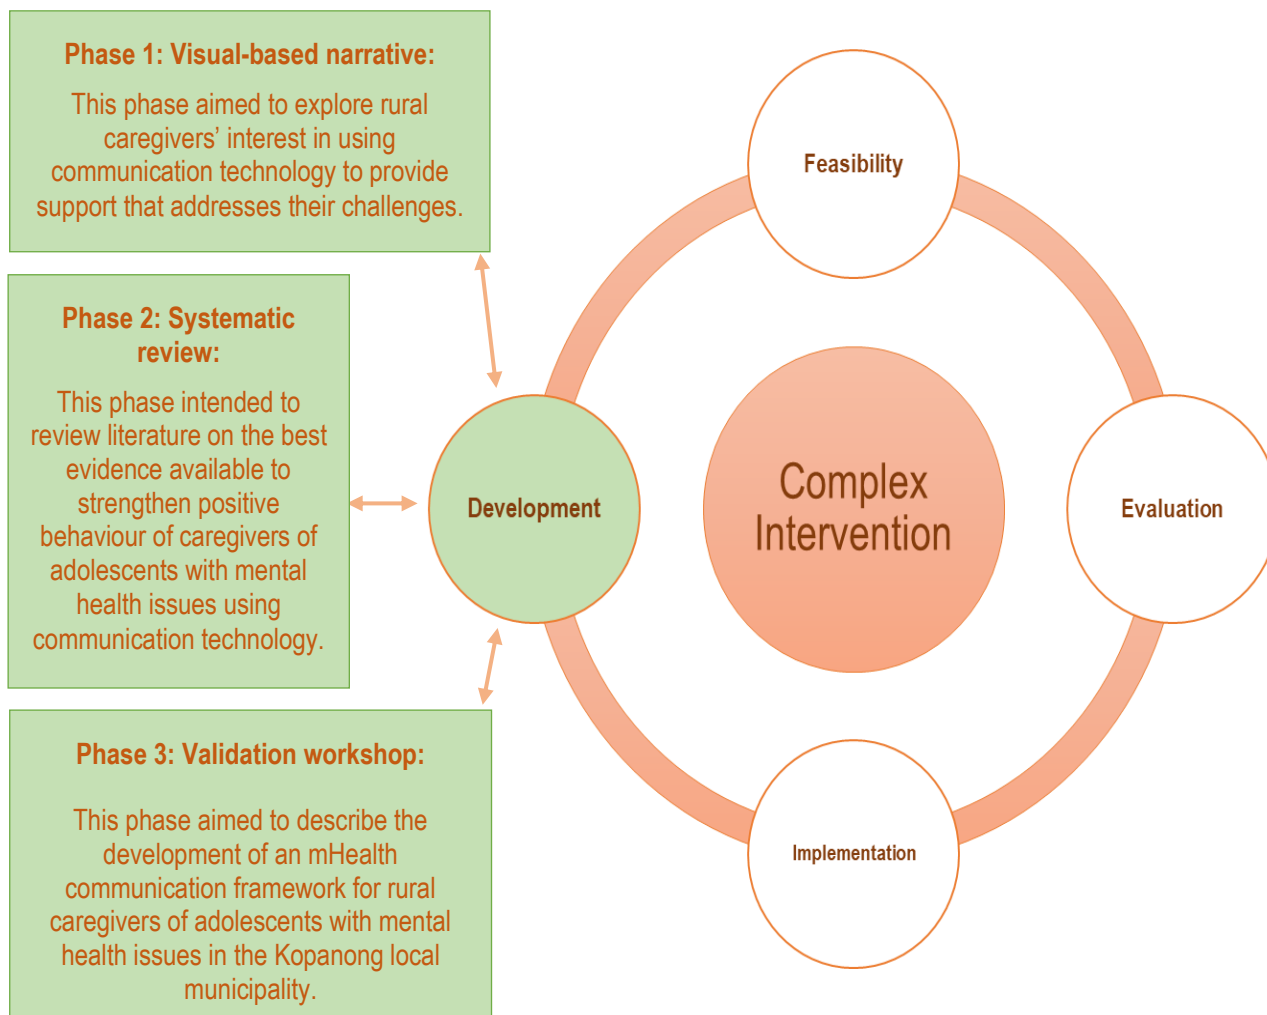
Phase 1: Visual-based narrative:

This phase aimed to explore rural caregivers' interest in using communication technology to provide support that addresses their challenges.

Phase 2: Systematic review:

This phase intended to review literature on the best evidence available to strengthen positive behaviour of caregivers of adolescents with mental health issues using communication technology.

Phase 3: Validation workshop:

This phase aimed to describe the development of an mHealth communication framework for rural caregivers of adolescents with mental health issues in the Kopanong local municipality.

Feasibility

Development

Complex Intervention

Evaluation

Implementation